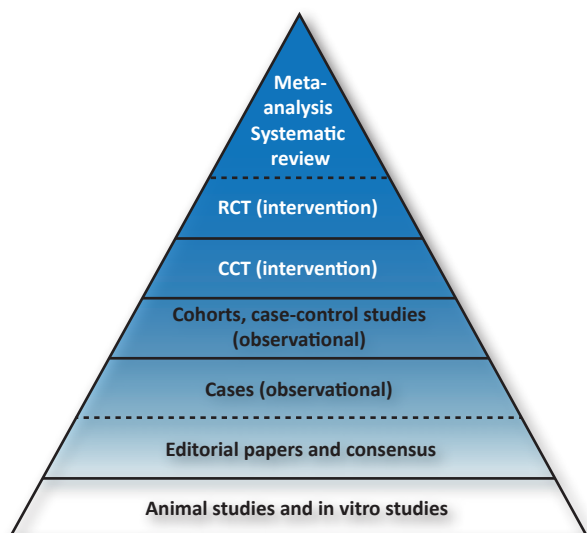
Meta-analysis Systematic review

RCT (intervention)

CCT (intervention)

Cohorts, case-control studies (observational)

Cases (observational)

Editorial papers and consensus

Animal studies and in vitro studies